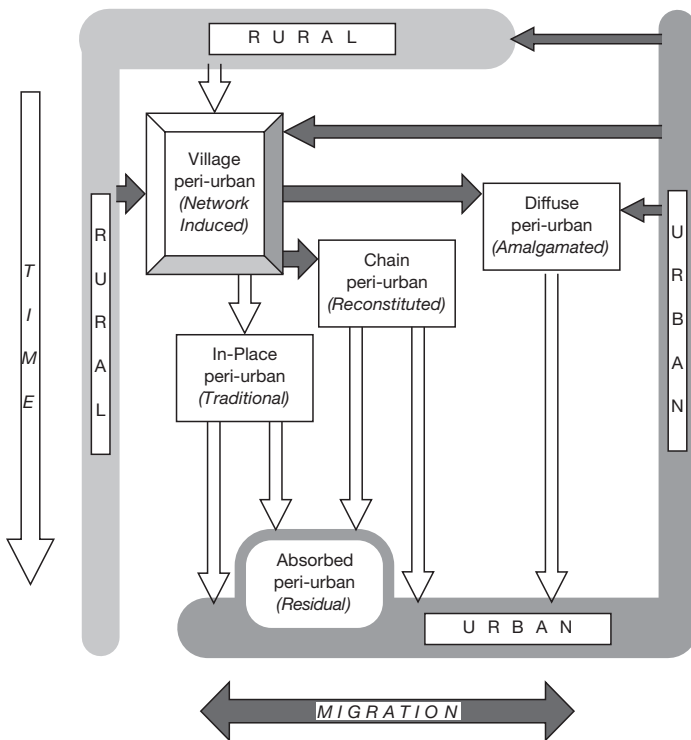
RURAL

TIME

RURAL

Village peri-urban (Network Induced)

Diffuse peri-urban (Amalgamated)

URBAN

Chain peri-urban (Reconstituted)

In-Place peri-urban (Traditional)

Absorbed peri-urban (Residual)

URBAN

MIGRATION